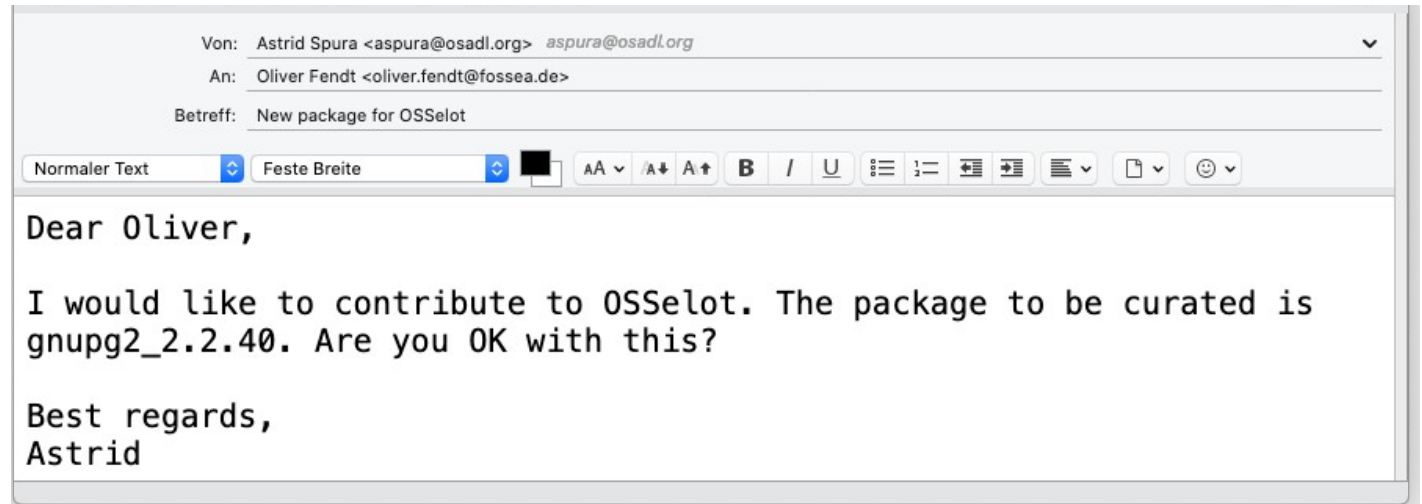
Von: Astrid Spura <aspura@osadl.org> aspura@osadl.org
An: Oliver Fendt <oliver.fendt@fossea.de>
Betreff: New package for OSSelot

Normaler Text
Feste Breite
AA A A B I U

Dear Oliver,

I would like to contribute to OSSelot. The package to be curated is gnupg2_2.2.40. Are you OK with this?

Best regards,
Astrid